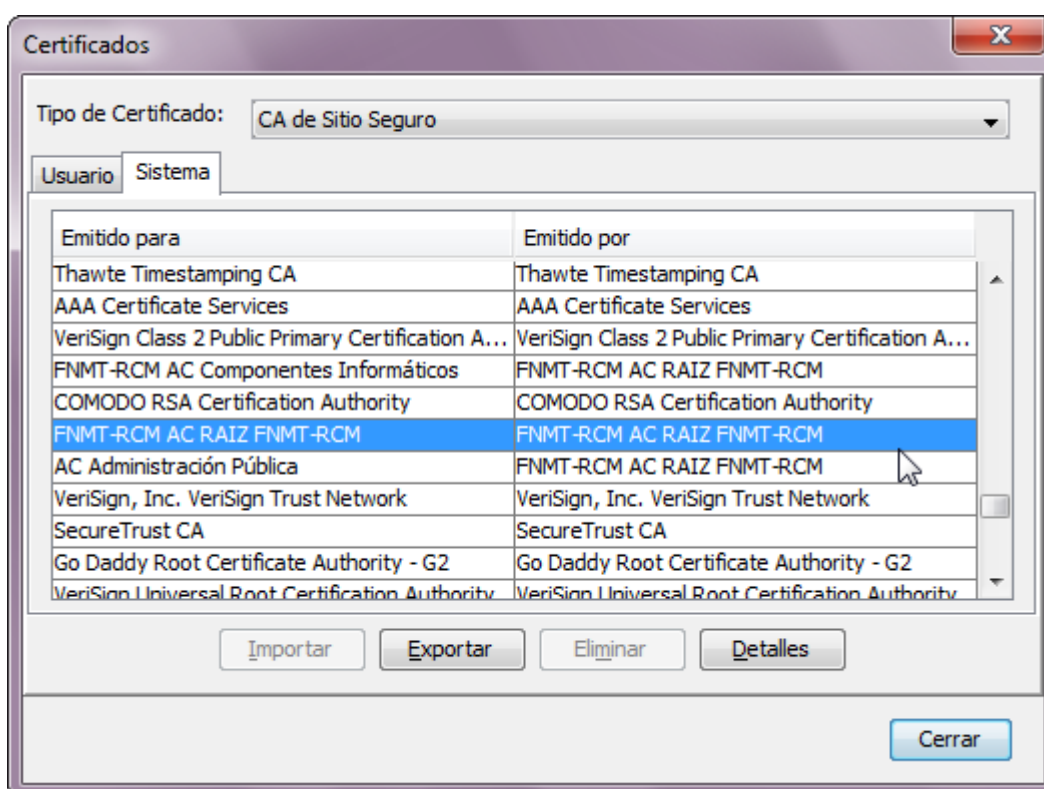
Certificados

Tipo de Certificado: CA de Sitio Seguro

Usuario | Sistema

| Emitido para | Emitido por |
|---|---|
| Thawte Timestamping CA | Thawte Timestamping CA |
| AAA Certificate Services | AAA Certificate Services |
| VeriSign Class 2 Public Primary Certification A... | VeriSign Class 2 Public Primary Certification A... |
| FNMT-RCM AC Componentes Informáticos | FNMT-RCM AC RAIZ FNMT-RCM |
| COMODO RSA Certification Authority | COMODO RSA Certification Authority |
| FNMT-RCM AC RAIZ FNMT-RCM | FNMT-RCM AC RAIZ FNMT-RCM |
| AC Administración Pública | FNMT-RCM AC RAIZ FNMT-RCM |
| VeriSign, Inc. VeriSign Trust Network | VeriSign, Inc. VeriSign Trust Network |
| SecureTrust CA | SecureTrust CA |
| Go Daddy Root Certificate Authority - G2 | Go Daddy Root Certificate Authority - G2 |
| VeriSign Universal Root Certification Authority | VeriSign Universal Root Certification Authority |

Importar | Exportar | Eliminar | Detalles

Cerrar